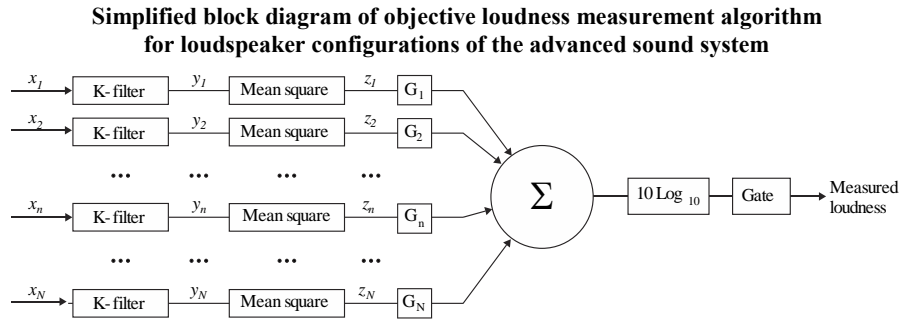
**Simplified block diagram of objective loudness measurement algorithm for loudspeaker configurations of the advanced sound system**

$x_1$ K-filter $y_1$ Mean square $z_1$ $G_1$

$x_2$ K-filter $y_2$ Mean square $z_2$ $G_2$

... ... ... ...

$x_n$ K-filter $y_n$ Mean square $z_n$ $G_n$

... ... ... ...

$x_N$ K-filter $y_N$ Mean square $z_N$ $G_N$

$\Sigma$

$10 \text{ Log}_{10}$

Gate

Measured loudness